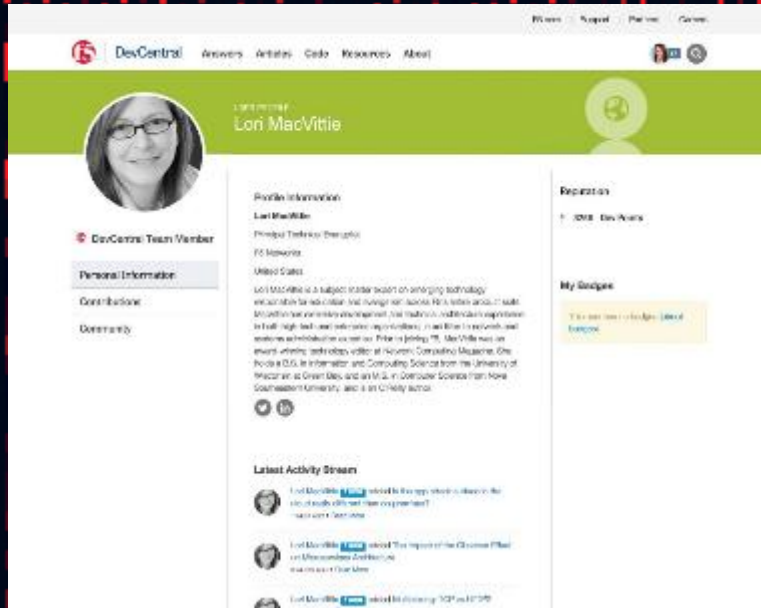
F5.com Support Partners Careers

DevCentral Answers Articles Code Resources About

Lori MacVittie

DevCentral Team Member

Personal Information

Contributions

Community

Profile Information

Lori MacVittie

Principal Technical Evangelist

F5 Networks

United States

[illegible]

Reputation

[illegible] Dev Points

My Badges

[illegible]

Latest Activity Stream

Lori MacVittie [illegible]

Lori MacVittie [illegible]

Lori MacVittie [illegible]